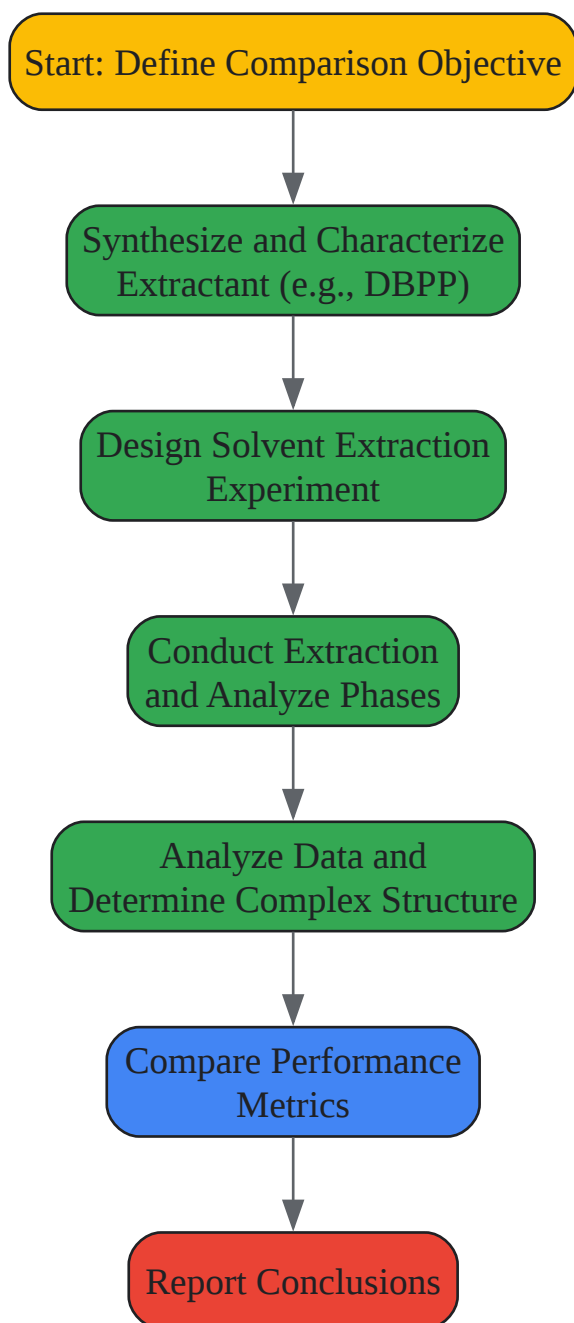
Start: Define Comparison Objective

Synthesize and Characterize Extractant (e.g., DBPP)

Design Solvent Extraction Experiment

Conduct Extraction and Analyze Phases

Analyze Data and Determine Complex Structure

Compare Performance Metrics

Report Conclusions